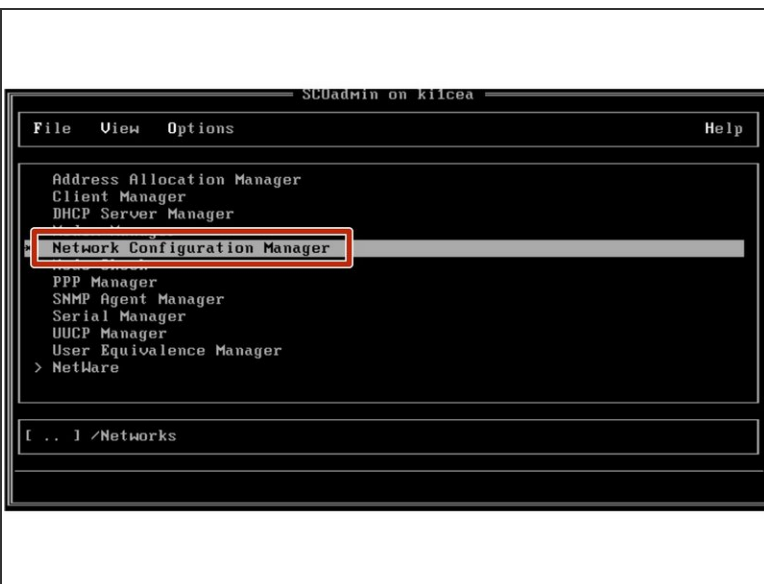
SCOadmin on ki1cea

File View Options Help

Address Allocation Manager
Client Manager
DHCP Server Manager
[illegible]
Network Configuration Manager
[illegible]
PPP Manager
SNMP Agent Manager
Serial Manager
UUCP Manager
User Equivalence Manager
> NetWare

[ .. ] /Networks